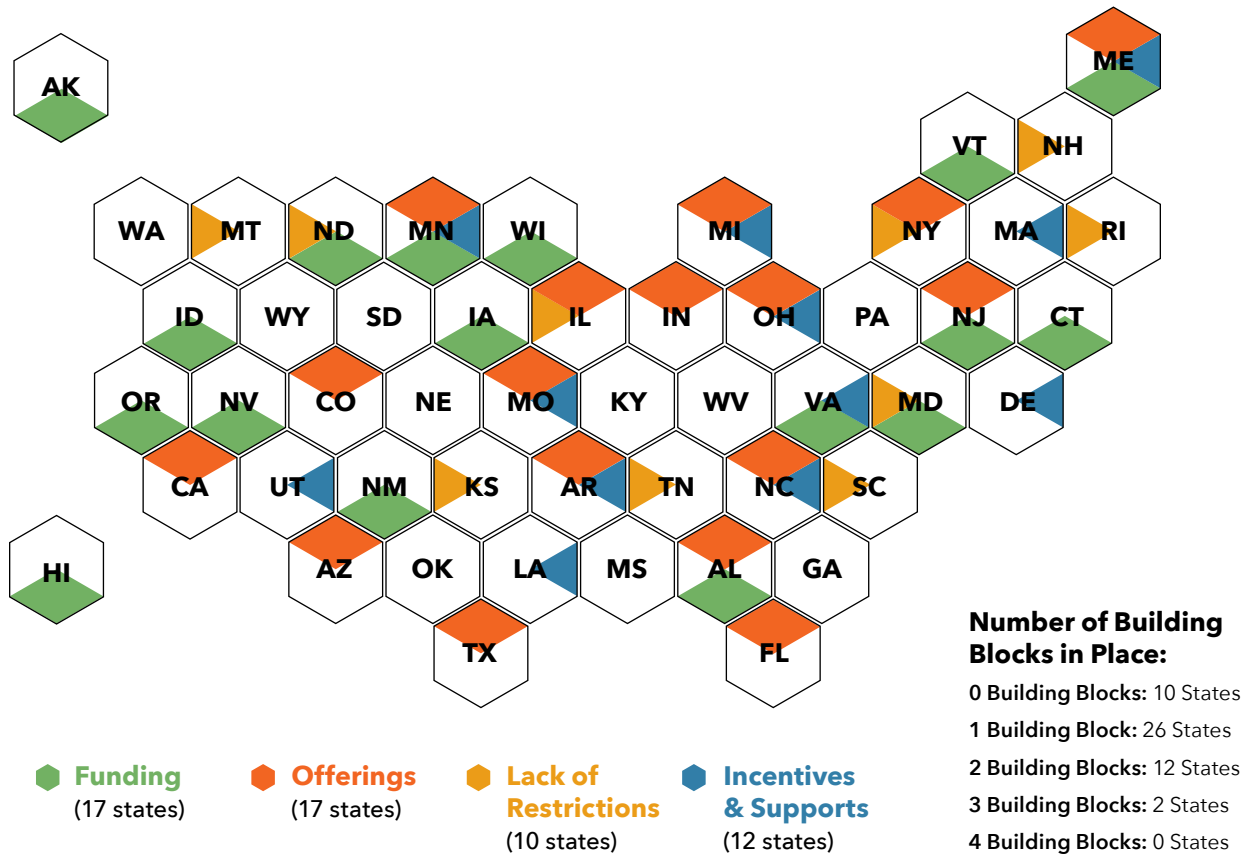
AK

ME

VT NH

WA MT ND MN WI MI NY MA RI

ID WY SD IA IL IN OH PA NJ CT

OR NV CO NE MO KY WV VA MD DE

CA UT NM KS AR TN NC SC

HI

AZ OK LA MS AL GA

TX FL

Number of Building Blocks in Place:

0 Building Blocks: 10 States

1 Building Block: 26 States

2 Building Blocks: 12 States

3 Building Blocks: 2 States

4 Building Blocks: 0 States

Funding (17 states)

Offerings (17 states)

Lack of Restrictions (10 states)

Incentives & Supports (12 states)